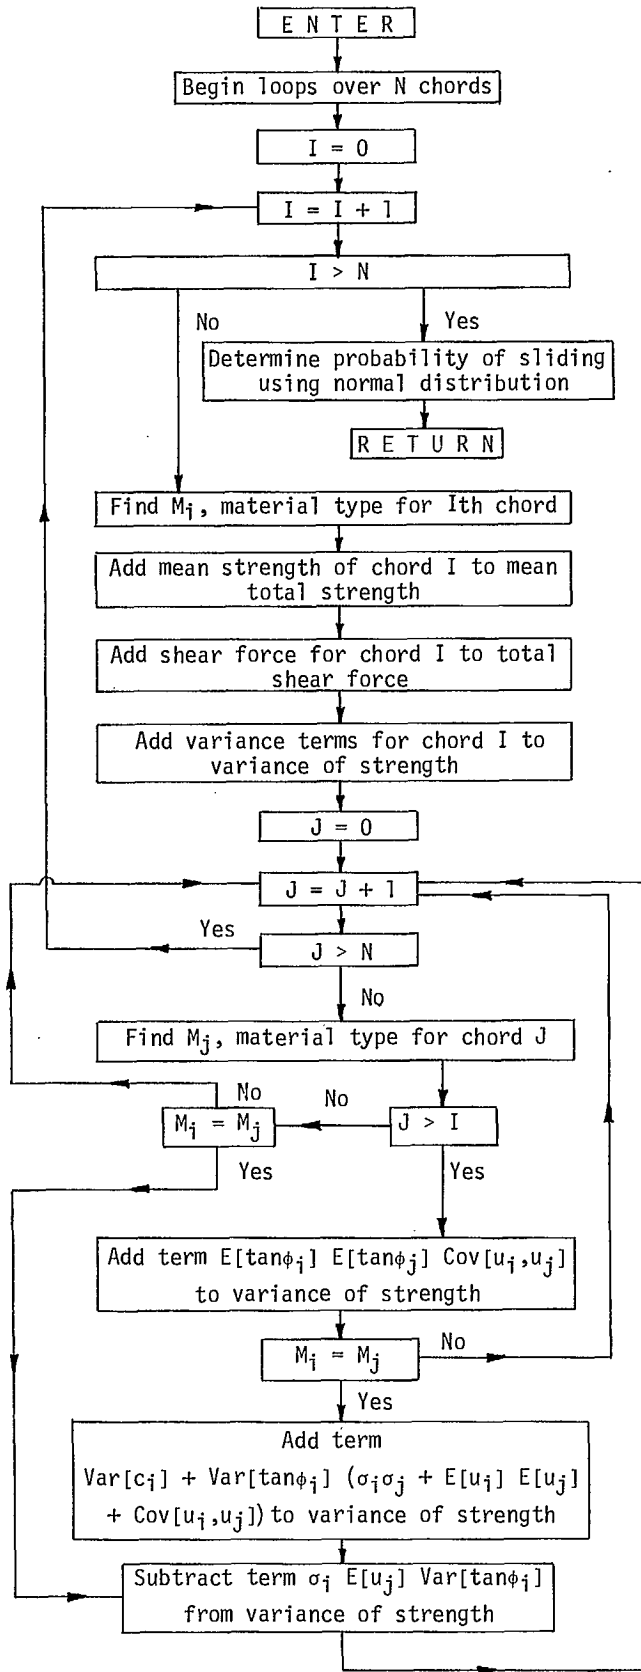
ENTER

Begin loops over N chords

I = 0

I = I + 1

I > N

No

Yes

Determine probability of sliding using normal distribution

RETURN

Find $M_i$, material type for Ith chord

Add mean strength of chord I to mean total strength

Add shear force for chord I to total shear force

Add variance terms for chord I to variance of strength

J = 0

J = J + 1

Yes

J > N

No

Find $M_j$, material type for chord J

No

No

$M_i = M_j$

J > I

Yes

Yes

Add term $E[\tan\phi_i]$ $E[\tan\phi_j]$ $Cov[u_i,u_j]$ to variance of strength

$M_i = M_j$

No

Yes

Add term $Var[c_i]$ + $Var[\tan\phi_i]$ $(\sigma_i\sigma_j$ + $E[u_i]$ $E[u_j]$ + $Cov[u_i,u_j])$ to variance of strength

Subtract term $\sigma_i$ $E[u_j]$ $Var[\tan\phi_i]$ from variance of strength